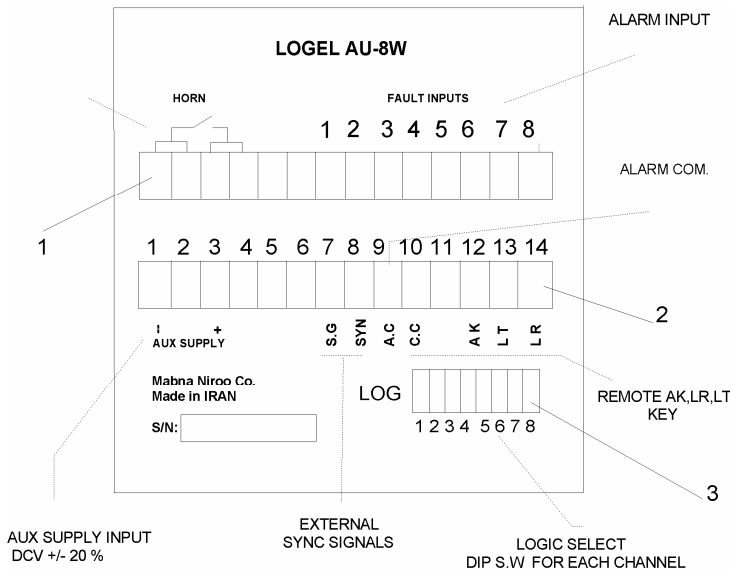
LOGEL AU-8W

ALARM INPUT

HORN

FAULT INPUTS

1 2 3 4 5 6 7 8

ALARM COM.

1

1 2 3 4 5 6 7 8 9 10 11 12 13 14

2

- +
AUX SUPPLY

S.G SYN A.C C.C AK LT LR

Mabna Niroo Co.
Made in IRAN

S/N:

LOG

1 2 3 4 5 6 7 8

REMOTE AK,LR,LT KEY

3

AUX SUPPLY INPUT
DCV +/- 20 %

EXTERNAL
SYNC SIGNALS

LOGIC SELECT
DIP S.W FOR EACH CHANNEL